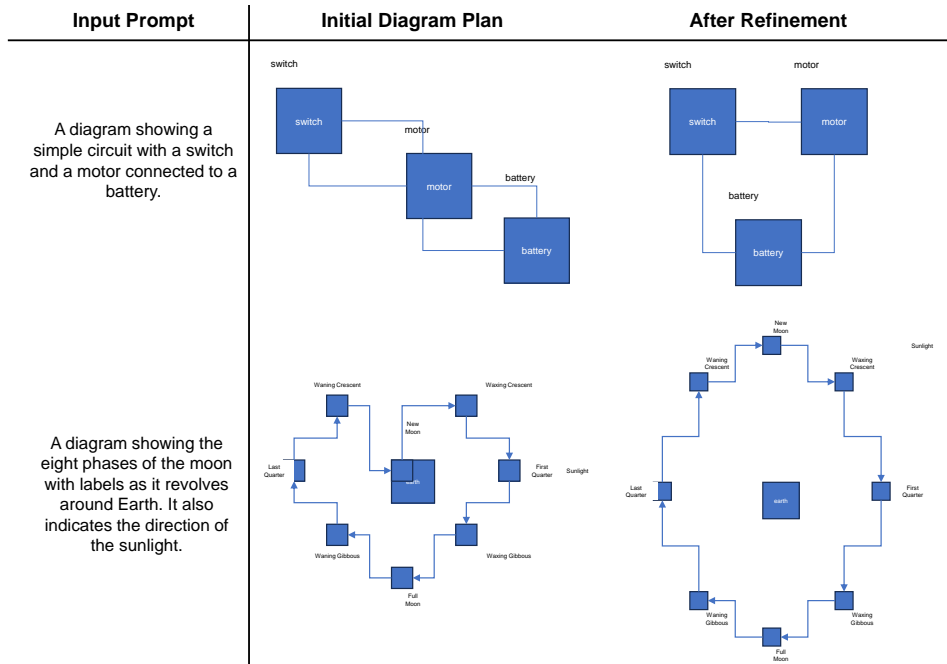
| Input Prompt | Initial Diagram Plan | After Refinement |
|---|---|---|
| A diagram showing a simple circuit with a switch and a motor connected to a battery. | switch<br>switch<br>motor<br>motor<br>battery<br>battery | switch<br>motor<br>switch<br>motor<br>battery<br>battery |
| A diagram showing the eight phases of the moon with labels as it revolves around Earth. It also indicates the direction of the sunlight. | Waning Crescent<br>Waxing Crescent<br>New Moon<br>Last Quarter<br>earth<br>First Quarter<br>Sunlight<br>Waning Gibbous<br>Waxing Gibbous<br>Full Moon | New Moon<br>Sunlight<br>Waning Crescent<br>Waxing Crescent<br>Last Quarter<br>earth<br>First Quarter<br>Waning Gibbous<br>Waxing Gibbous<br>Full Moon |